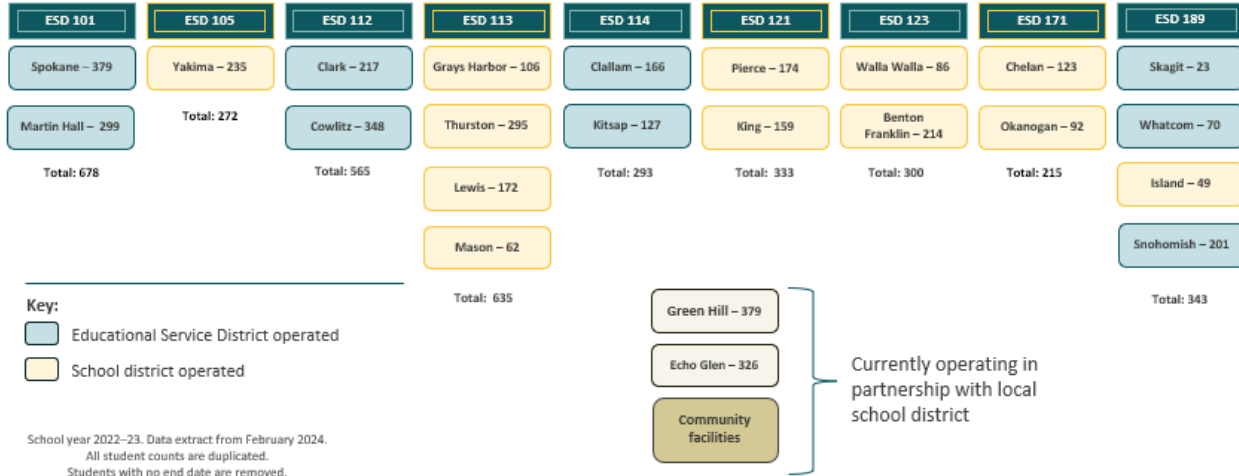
ESD 101

Spokane – 379

Martin Hall – 299

Total: 678

ESD 105

Yakima – 235

Total: 272

ESD 112

Clark – 217

Cowlitz – 348

Total: 565

ESD 113

Grays Harbor – 106

Thurston – 295

Lewis – 172

Mason – 62

Total: 635

ESD 114

Clallam – 166

Kitsap – 127

Total: 293

ESD 121

Pierce – 174

King – 159

Total: 333

ESD 123

Walla Walla – 86

Benton Franklin – 214

Total: 300

ESD 171

Chelan – 123

Okanogan – 92

Total: 215

ESD 189

Skagit – 23

Whatcom – 70

Island – 49

Snohomish – 201

Total: 343

Key:

Educational Service District operated

School district operated

Green Hill – 379

Echo Glen – 326

Community facilities

Currently operating in partnership with local school district

School year 2022–23. Data extract from February 2024.
All student counts are duplicated.
Students with no end date are removed.